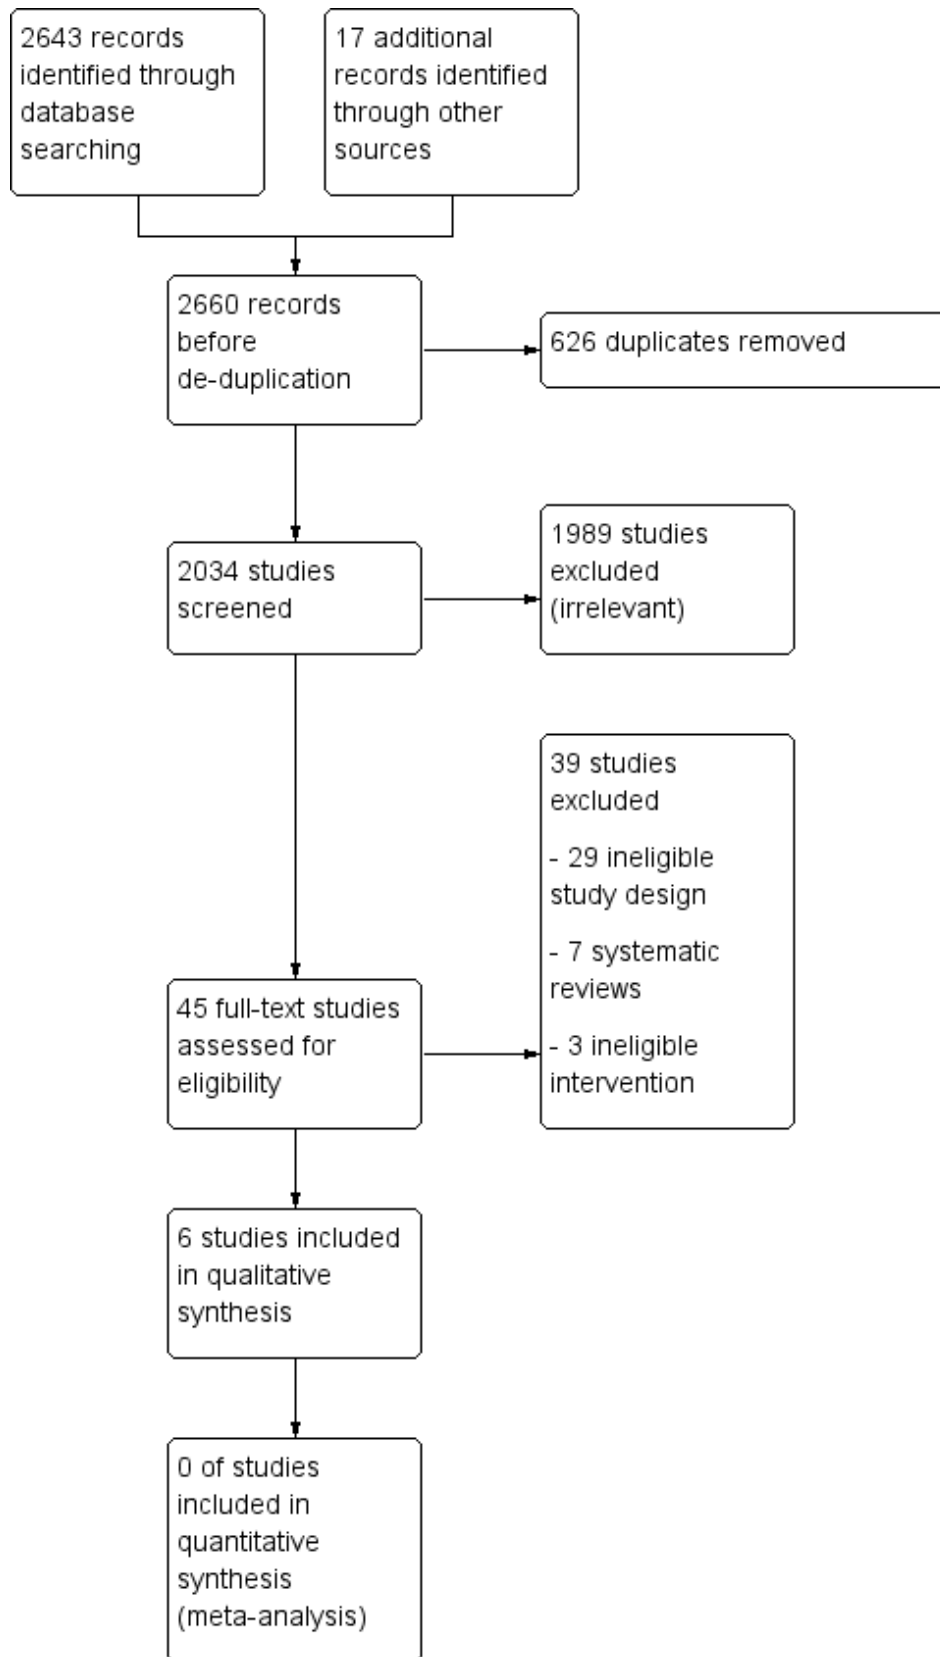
2643 records identified through database searching

17 additional records identified through other sources

2660 records before de-duplication

626 duplicates removed

2034 studies screened

1989 studies excluded (irrelevant)

39 studies excluded

- 29 ineligible study design

- 7 systematic reviews

- 3 ineligible intervention

45 full-text studies assessed for eligibility

6 studies included in qualitative synthesis

0 of studies included in quantitative synthesis (meta-analysis)